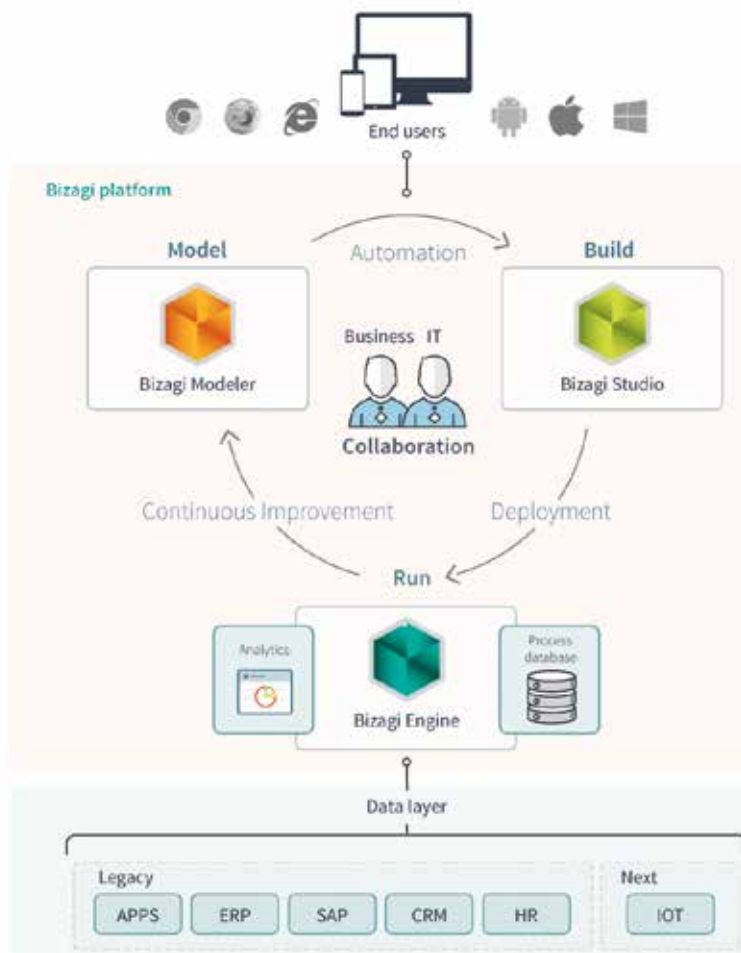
End users

Bizagi platform

Model

Automation

Build

Bizagi Modeler

Business IT

Collaboration

Bizagi Studio

Continuous Improvement

Deployment

Run

Analytics

Bizagi Engine

Process database

Data layer

Legacy

APPS

ERP

SAP

CRM

HR

Next

IOT